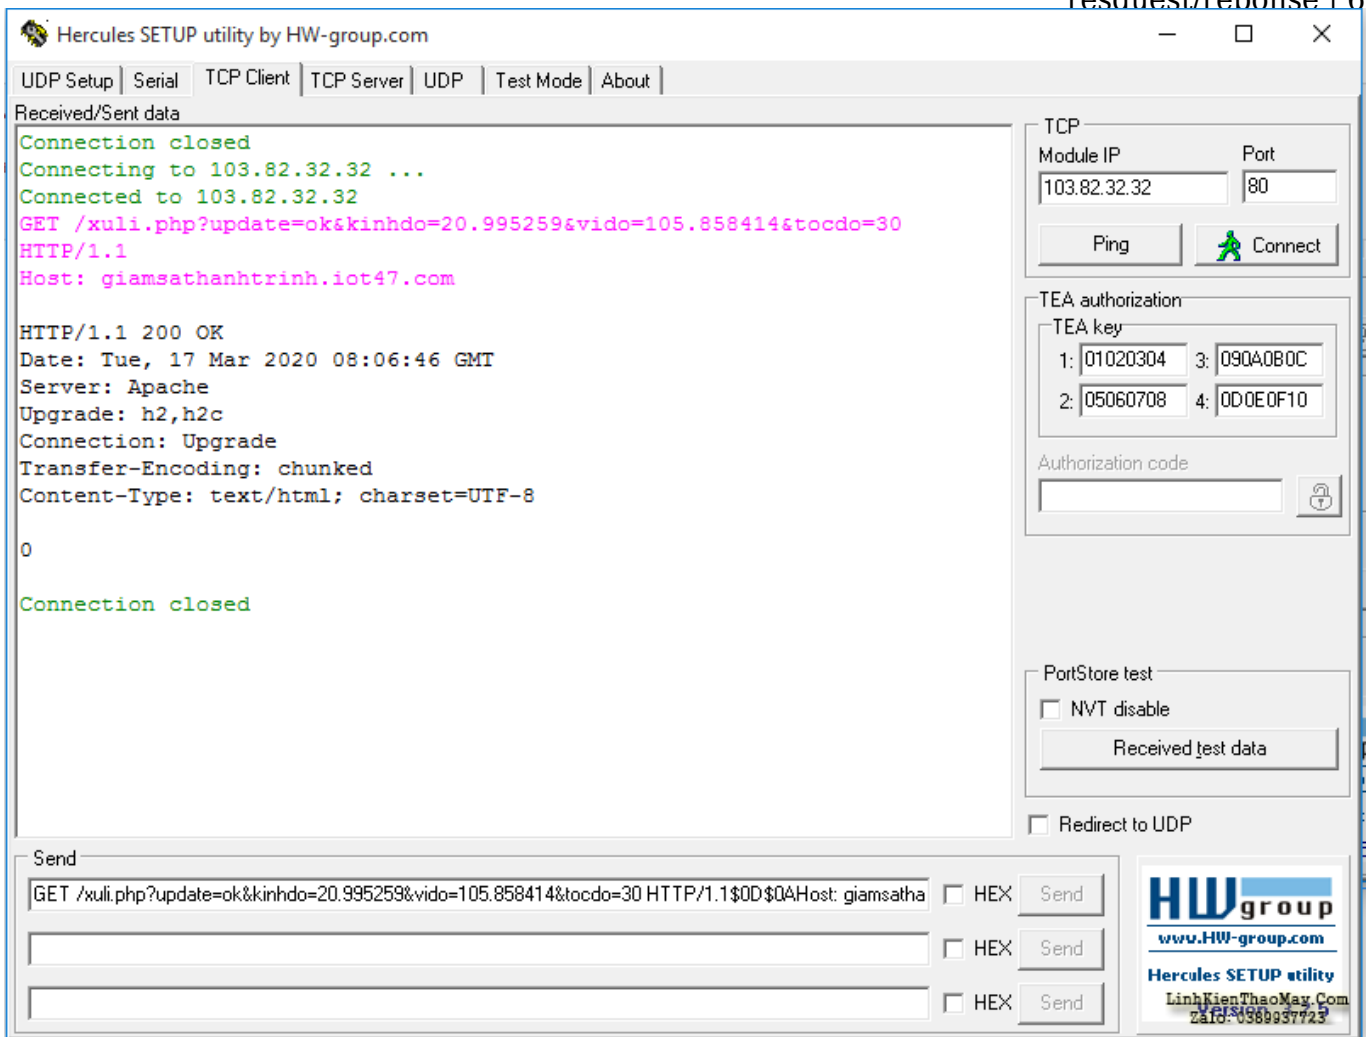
request/reponse r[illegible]

Hercules SETUP utility by HW-group.com

UDP Setup | Serial | TCP Client | TCP Server | UDP | Test Mode | About

Received/Sent data

Connection closed
Connecting to 103.82.32.32 ...
Connected to 103.82.32.32
GET /xuli.php?update=ok&kinhdo=20.995259&vido=105.858414&tocdo=30
HTTP/1.1
Host: giamsathanhtrinh.iot47.com

HTTP/1.1 200 OK
Date: Tue, 17 Mar 2020 08:06:46 GMT
Server: Apache
Upgrade: h2,h2c
Connection: Upgrade
Transfer-Encoding: chunked
Content-Type: text/html; charset=UTF-8

0

Connection closed

TCP
Module IP
103.82.32.32
Port
80
Ping
Connect

TEA authorization
TEA key
1: 01020304
3: 090A0B0C
2: 05060708
4: 0D0E0F10
Authorization code

PortStore test
NVT disable
Received test data

Redirect to UDP

Send
GET /xuli.php?update=ok&kinhdo=20.995259&vido=105.858414&tocdo=30 HTTP/1.1$0D$0AHost: giamsatha
HEX
Send
HEX
Send
HEX
Send

HW group
www.HW-group.com
Hercules SETUP utility
Version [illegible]
LinhKienThaoMay.Com
Zalo: 0389937723